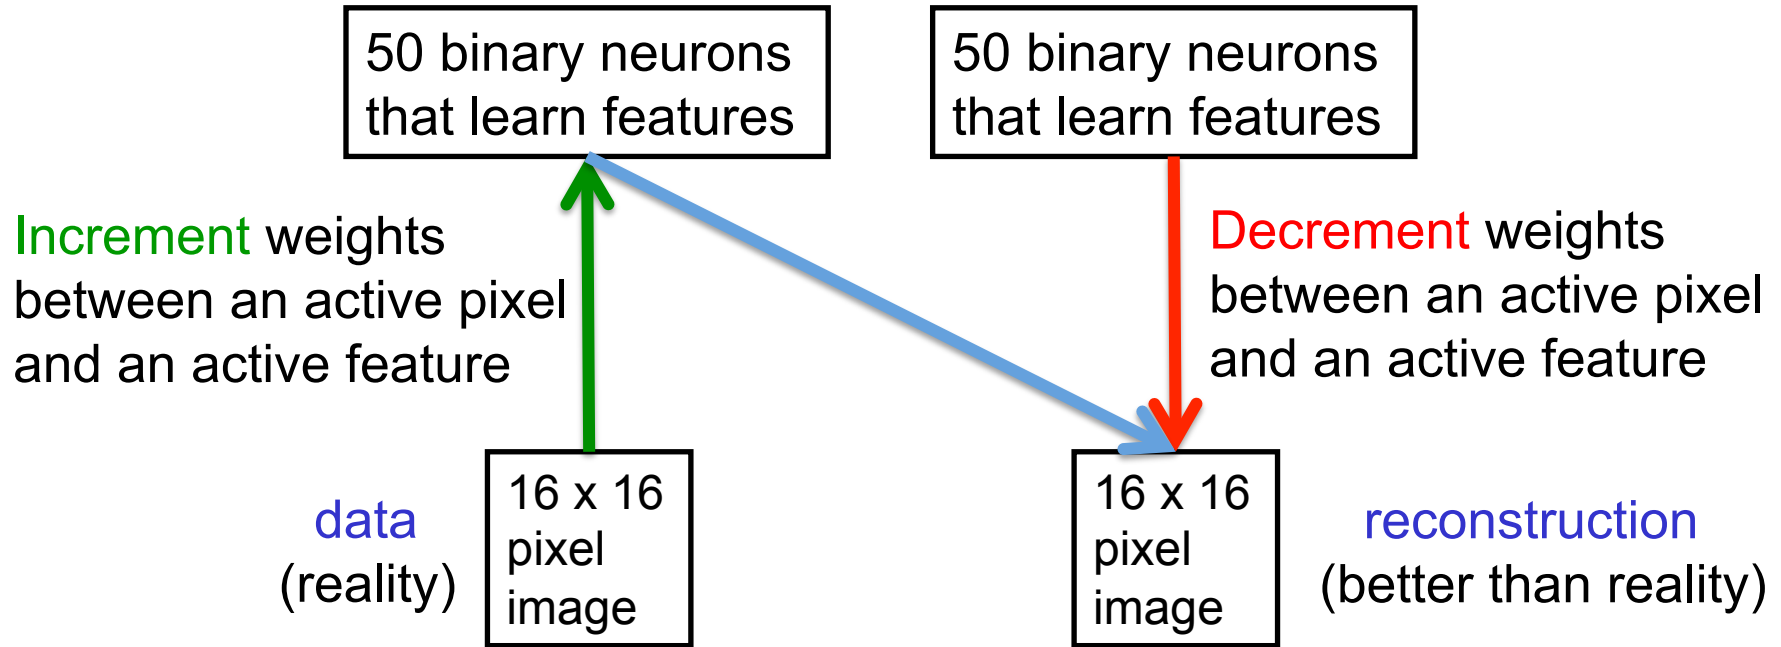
50 binary neurons that learn features

50 binary neurons that learn features

Increment weights between an active pixel and an active feature

Decrement weights between an active pixel and an active feature

data
(reality)

16 x 16 pixel image

16 x 16 pixel image

reconstruction
(better than reality)